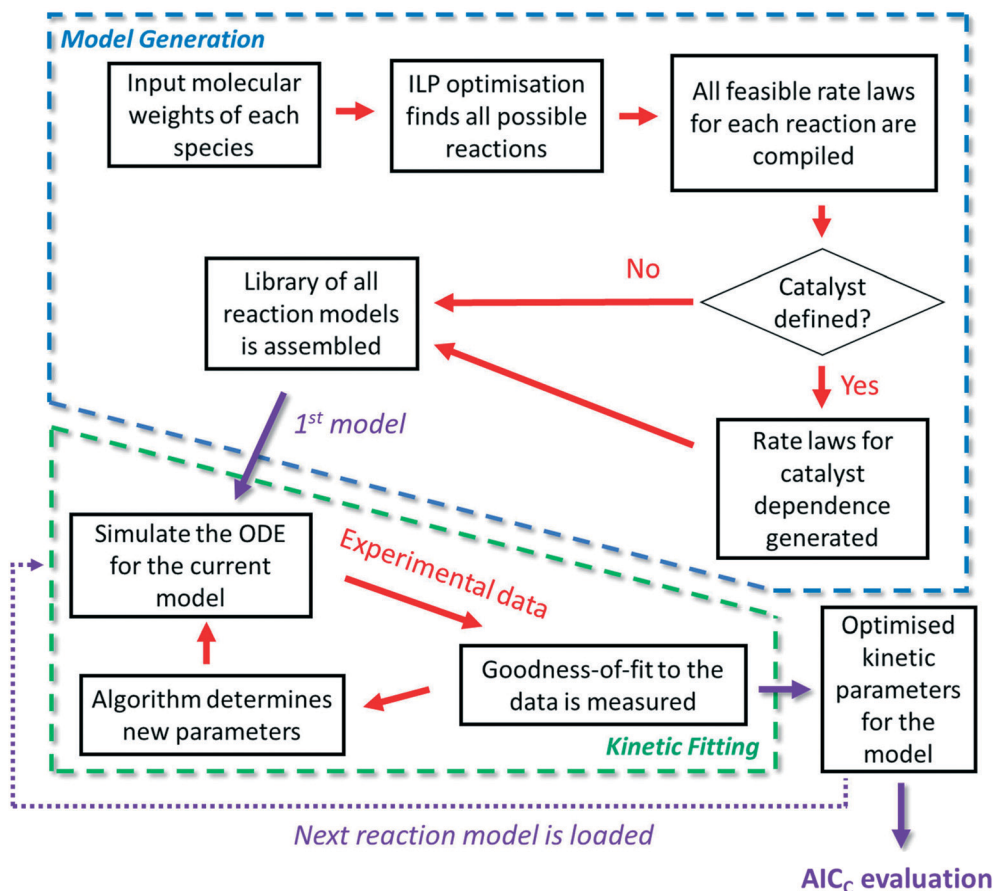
Model Generation

Input molecular weights of each species

ILP optimisation finds all possible reactions

All feasible rate laws for each reaction are compiled

Catalyst defined?

No

Library of all reaction models is assembled

Yes

Rate laws for catalyst dependence generated

$1^{st}$ model

Simulate the ODE for the current model

Experimental data

Goodness-of-fit to the data is measured

Algorithm determines new parameters

Kinetic Fitting

Optimised kinetic parameters for the model

Next reaction model is loaded

$AIC_C$ evaluation